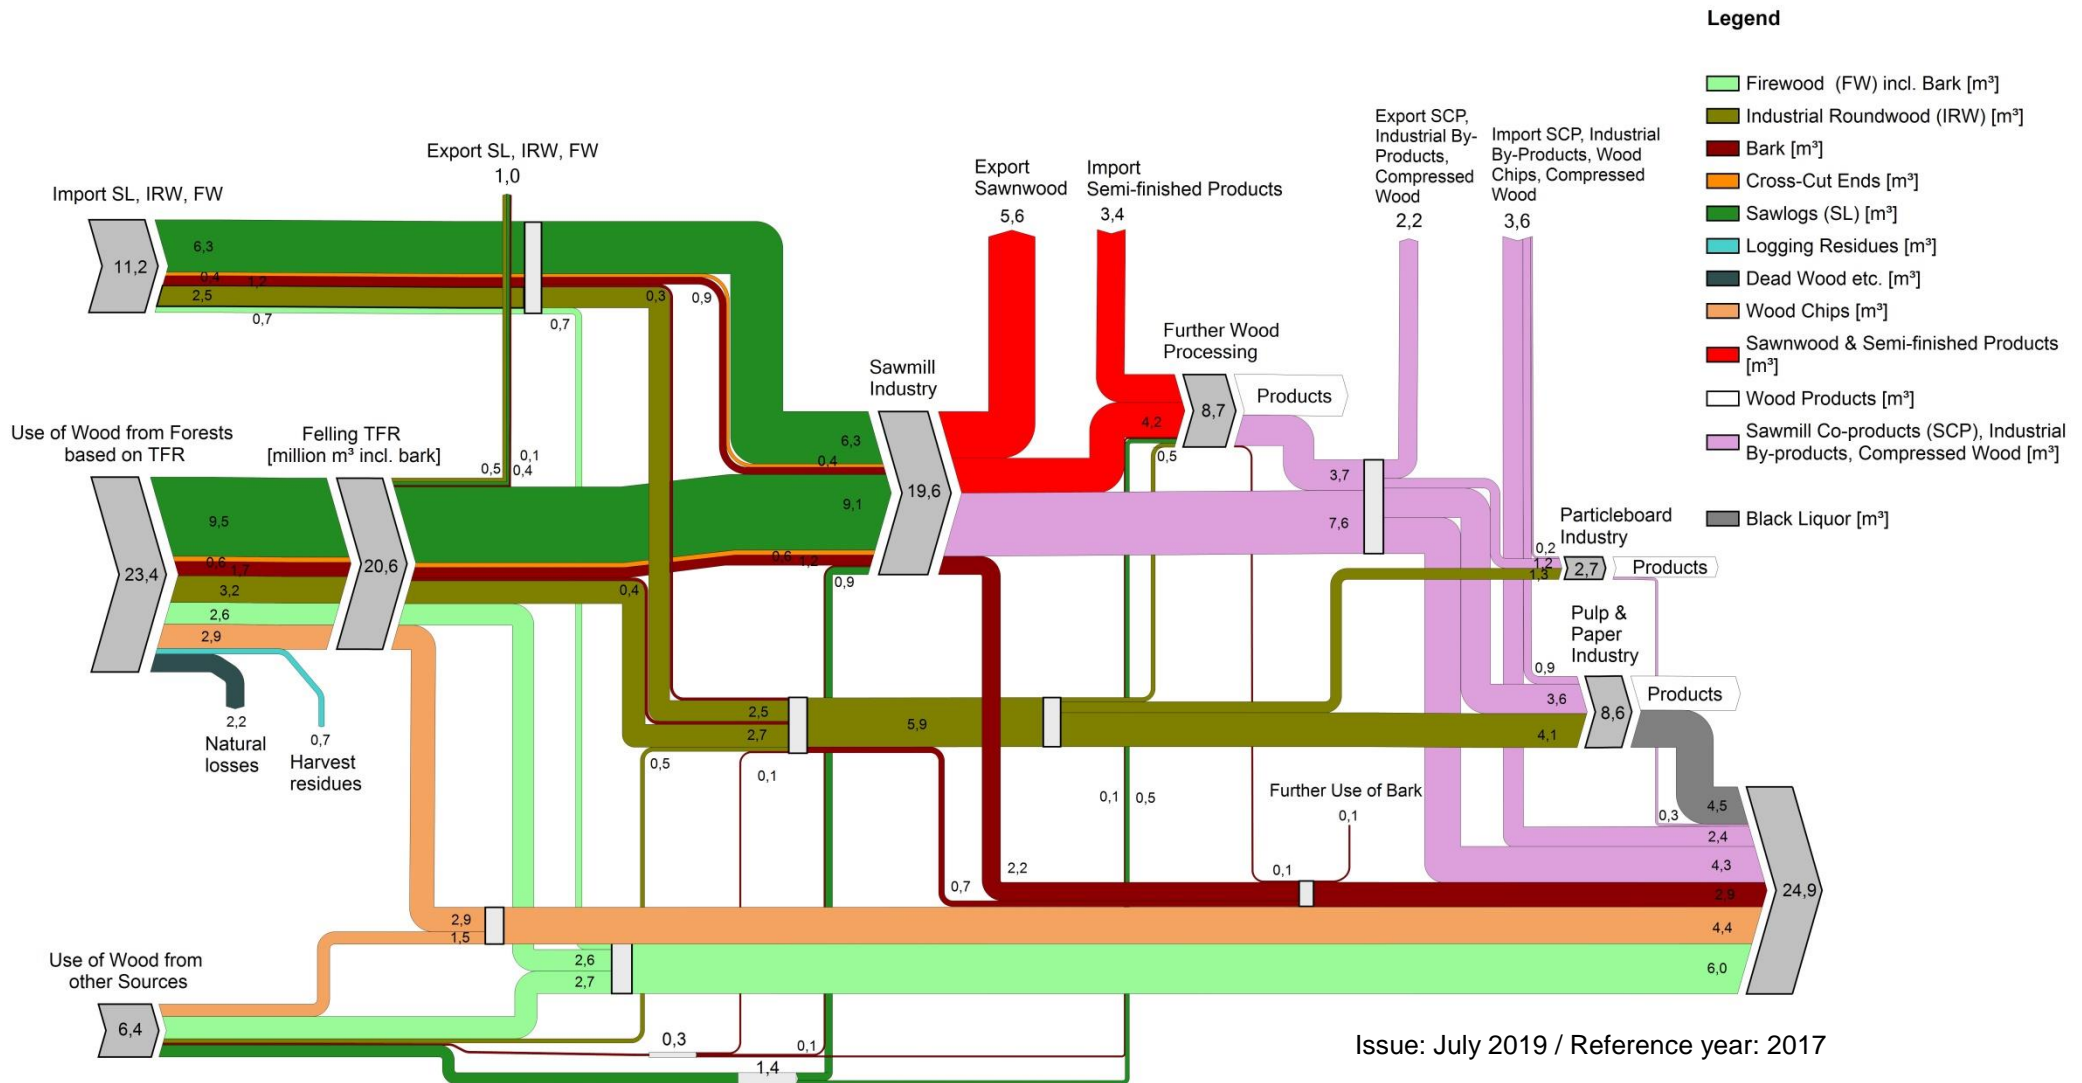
Legend

Firewood (FW) incl. Bark [m³]
Industrial Roundwood (IRW) [m³]
Bark [m³]
Cross-Cut Ends [m³]
Sawlogs (SL) [m³]
Logging Residues [m³]
Dead Wood etc. [m³]
Wood Chips [m³]
Sawnwood & Semi-finished Products [m³]
Wood Products [m³]
Sawmill Co-products (SCP), Industrial By-products, Compressed Wood [m³]
Black Liquor [m³]

Import SL, IRW, FW
11,2
6,3
0,4
1,2
2,5
0,7

Export SL, IRW, FW
1,0
0,7
0,3
0,9

Export Sawnwood
5,6

Import Semi-finished Products
3,4

Export SCP, Industrial By-Products, Compressed Wood
2,2

Import SCP, Industrial By-Products, Wood Chips, Compressed Wood
3,6

Further Wood Processing
8,7
Products
4,2
0,5

Sawmill Industry
19,6
6,3
0,4
9,1
0,6
1,2
0,9

Use of Wood from Forests based on TFR
23,4
9,5
0,6
1,7
3,2
2,6
2,9

Felling TFR [million m³ incl. bark]
20,6
0,5
0,1
0,4
0,4

2,2
Natural losses
0,7
Harvest residues

3,7
7,6

Particleboard Industry
0,2
1,2
1,3
2,7
Products

Pulp & Paper Industry
0,9
3,6
8,6
4,1
Products

2,5
2,7
5,9
0,5
0,1

0,1
0,5

Further Use of Bark
0,1
0,1

0,7
2,2

4,5
0,3
2,4
4,3
2,9
4,4
6,0
24,9

2,9
1,5
2,6
2,7

Use of Wood from other Sources
6,4
0,3
0,1
1,4

Issue: July 2019 / Reference year: 2017